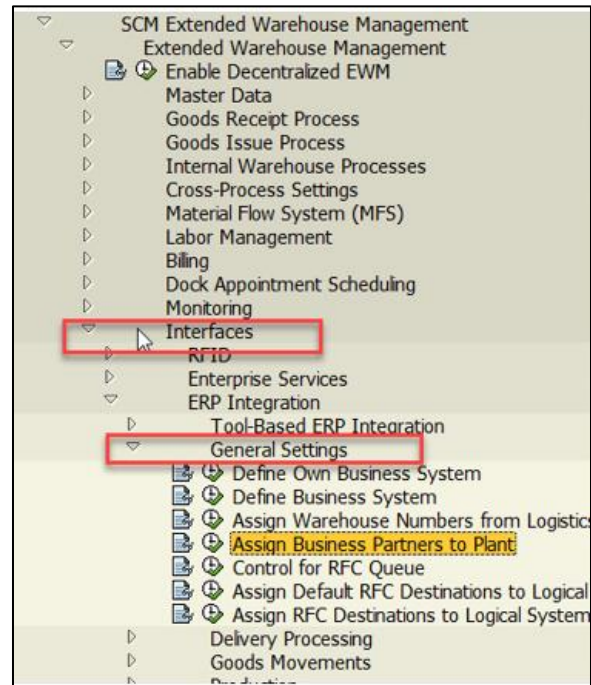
SCM Extended Warehouse Management
Extended Warehouse Management
Enable Decentralized EWM
Master Data
Goods Receipt Process
Goods Issue Process
Internal Warehouse Processes
Cross-Process Settings
Material Flow System (MFS)
Labor Management
Billing
Dock Appointment Scheduling
Monitoring
Interfaces
RFID
Enterprise Services
ERP Integration
Tool-Based ERP Integration
General Settings
Define Own Business System
Define Business System
Assign Warehouse Numbers from Logistics
Assign Business Partners to Plant
Control for RFC Queue
Assign Default RFC Destinations to Logical
Assign RFC Destinations to Logical System
Delivery Processing
Goods Movements
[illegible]